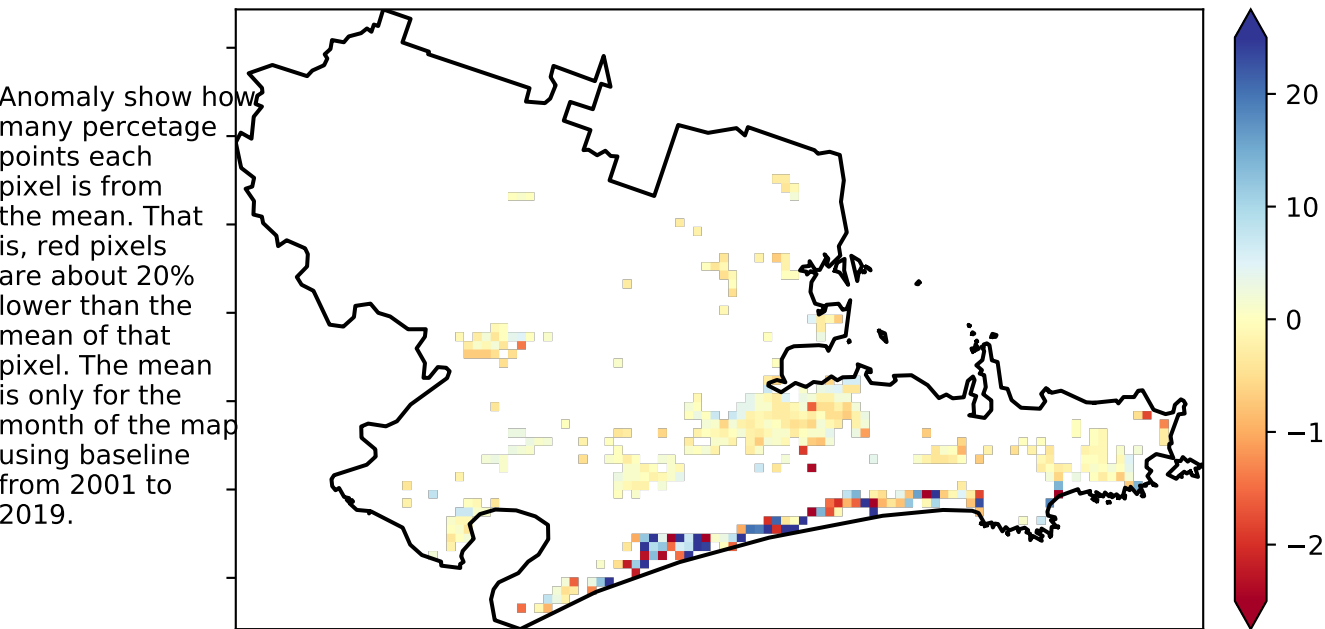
Anomaly show how many percetage points each pixel is from the mean. That is, red pixels are about 20% lower than the mean of that pixel. The mean is only for the month of the map using baseline from 2001 to 2019.

20
10
0
−1
−2